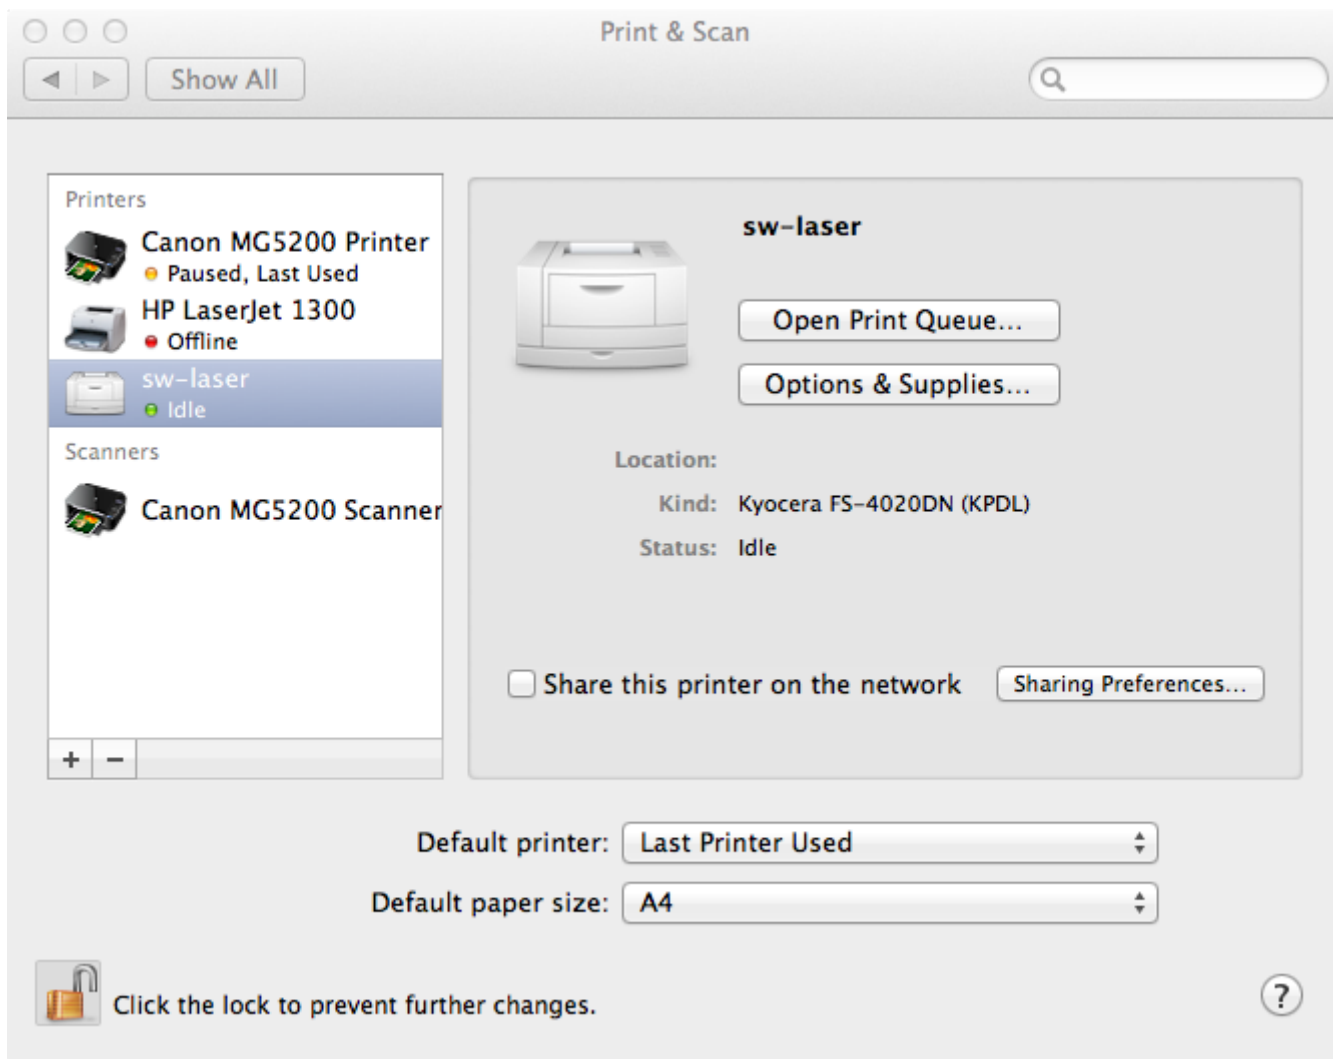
Print & Scan

Show All

Printers

Canon MG5200 Printer
Paused, Last Used

HP LaserJet 1300
Offline

sw-laser
Idle

Scanners

Canon MG5200 Scanner

+ −

sw-laser

Open Print Queue...

Options & Supplies...

Location:

Kind: Kyocera FS-4020DN (KPDL)

Status: Idle

Share this printer on the network

Sharing Preferences...

Default printer: Last Printer Used

Default paper size: A4

Click the lock to prevent further changes.

?